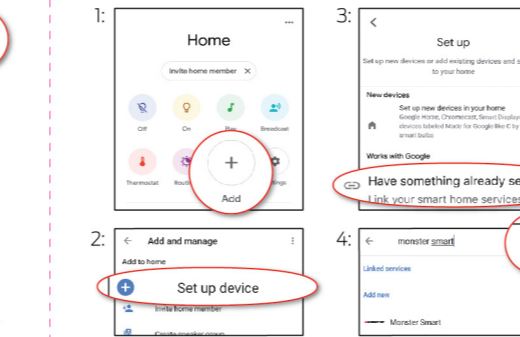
1:

...

Home

Invite home member ✕

Off On Play Broadcast

Thermostat Routi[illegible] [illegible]ings

+

Add

3:

<

Set up

Set up new devices or add existing devices and s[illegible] to your home

New devices

Set up new devices in your home
Google Home, Chromecast, Smart Display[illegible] devices labeled Made for Google like C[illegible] by smart bulbs

Works with Google

Have something already se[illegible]

Link your smart home services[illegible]

2:

← Add and manage ⋮

Add to home

+ Set up device

Invite home member

Create speaker group

4:

← monster smart

Linked services

Add new

Monster Smart